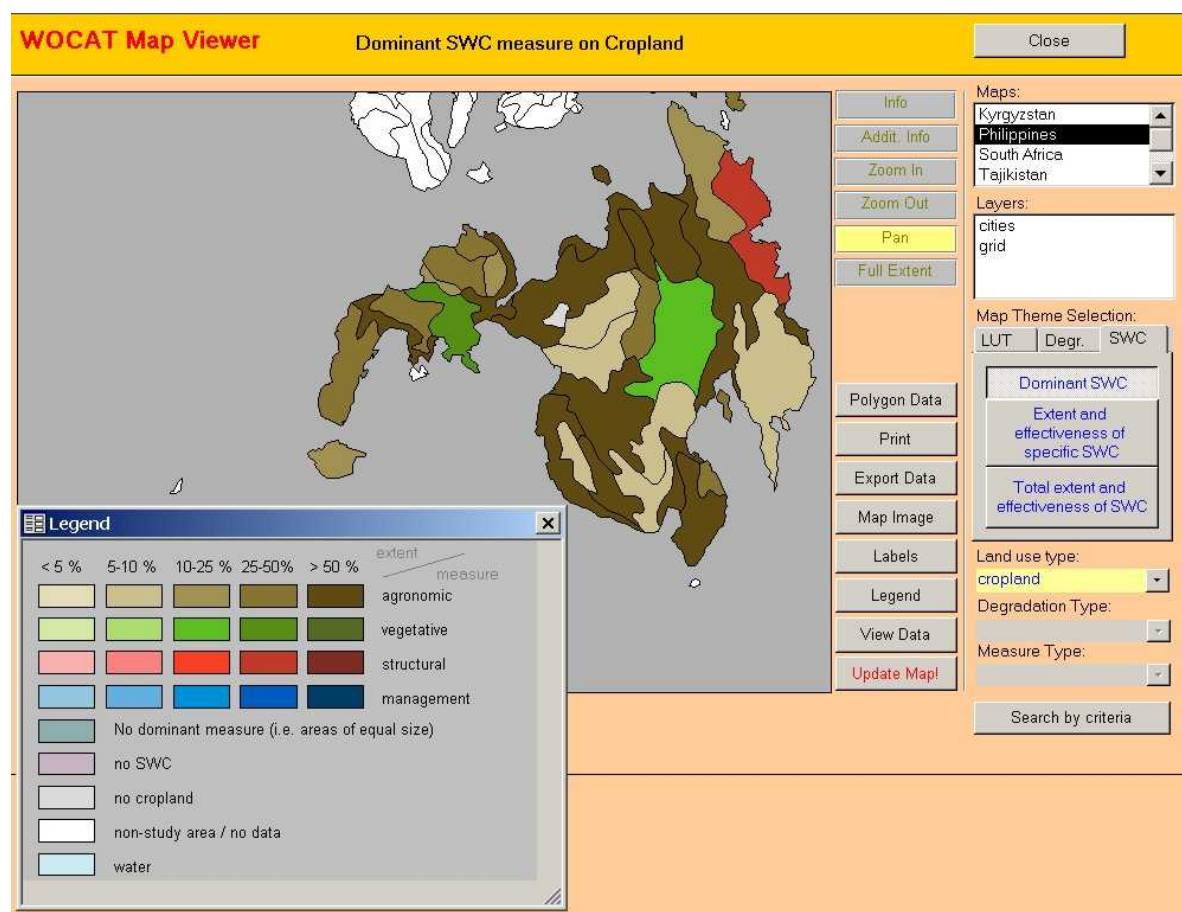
WOCAT Map Viewer

Dominant SWC measure on Cropland

Close

Info

Addit. Info

Zoom In

Zoom Out

Pan

Full Extent

Polygon Data

Print

Export Data

Map Image

Labels

Legend

View Data

Update Map!

Maps:
Kyrgyzstan
Philippines
South Africa
Tajikistan

Layers:
cities
grid

Map Theme Selection:
LUT
Degr.
SWC

Dominant SWC

Extent and effectiveness of specific SWC

Total extent and effectiveness of SWC

Land use type:
cropland

Degradation Type:

Measure Type:

Search by criteria

Legend

| < 5 % | 5-10 % | 10-25 % | 25-50% | > 50 % | extent / measure |
|---|---|---|---|---|---|
| | | | | | agronomic |
| | | | | | vegetative |
| | | | | | structural |
| | | | | | management |

No dominant measure (i.e. areas of equal size)

no SWC

no cropland

non-study area / no data

water